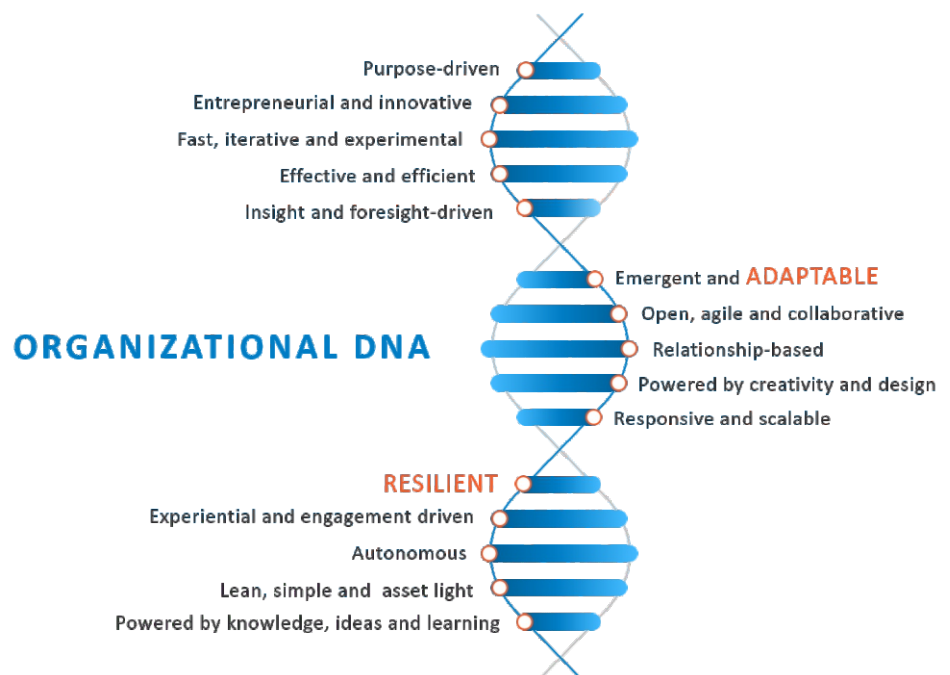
Purpose-driven
Entrepreneurial and innovative
Fast, iterative and experimental
Effective and efficient
Insight and foresight-driven

ORGANIZATIONAL DNA

Emergent and ADAPTABLE
Open, agile and collaborative
Relationship-based
Powered by creativity and design
Responsive and scalable

RESILIENT
Experiential and engagement driven
Autonomous
Lean, simple and asset light
Powered by knowledge, ideas and learning